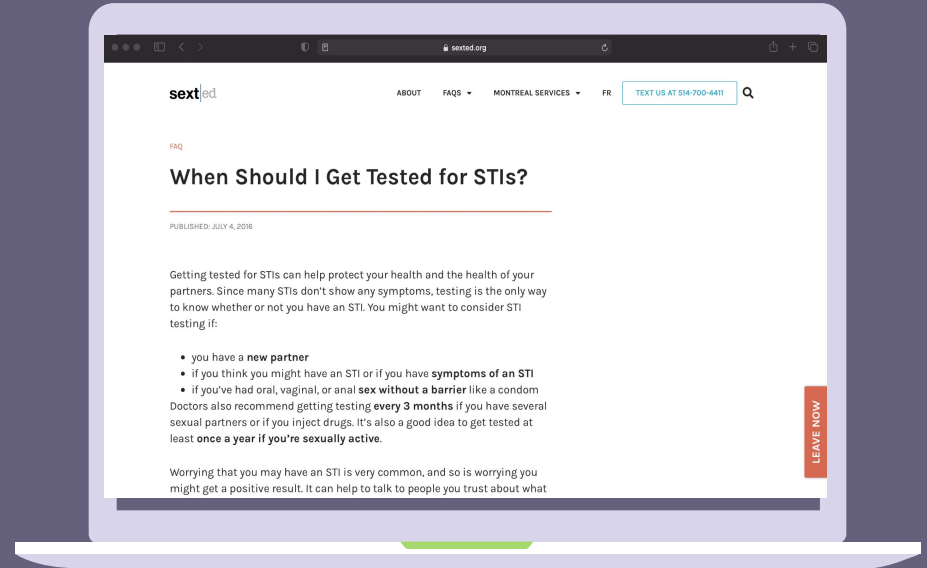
sexted.org

sext|ed

ABOUT FAQS MONTREAL SERVICES FR TEXT US AT 514-700-4411

FAQ

When Should I Get Tested for STIs?

PUBLISHED: JULY 4, 2016

Getting tested for STIs can help protect your health and the health of your partners. Since many STIs don't show any symptoms, testing is the only way to know whether or not you have an STI. You might want to consider STI testing if:

- you have a **new partner**
- if you think you might have an STI or if you have **symptoms of an STI**
- if you've had oral, vaginal, or anal **sex without a barrier** like a condom

Doctors also recommend getting testing **every 3 months** if you have several sexual partners or if you inject drugs. It's also a good idea to get tested at least **once a year if you're sexually active**.

Worrying that you may have an STI is very common, and so is worrying you might get a positive result. It can help to talk to people you trust about what

LEAVE NOW